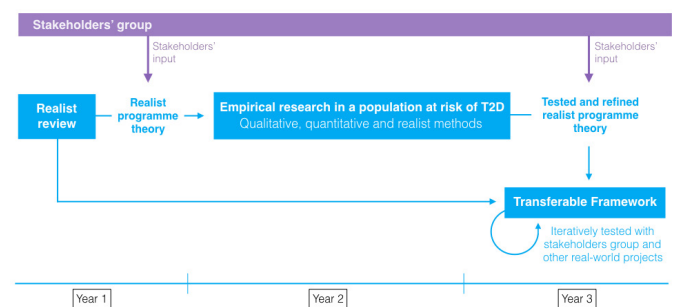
Stakeholders' group

Stakeholders' input

Stakeholders' input

Realist review

Realist programme theory

Empirical research in a population at risk of T2D
Qualitative, quantitative and realist methods

Tested and refined realist programme theory

Transferable Framework

Iteratively tested with stakeholders group and other real-world projects

Year 1

Year 2

Year 3